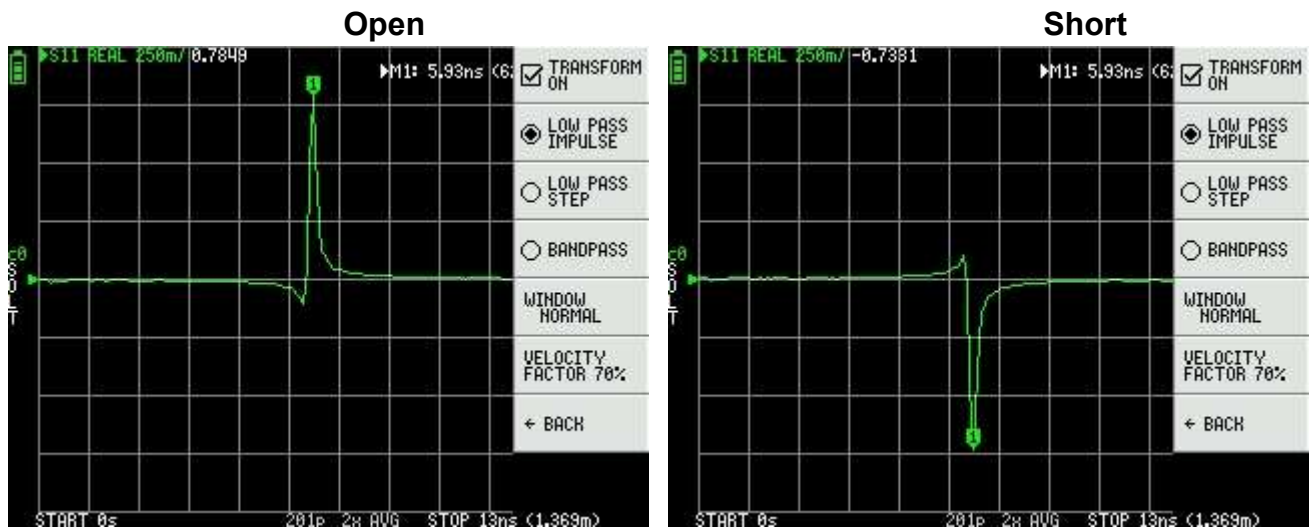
Open

S11 REAL 250m/ 0.7849

M1: 5.93ns (6

1

TRANSFORM ON

LOW PASS IMPULSE

LOW PASS STEP

BANDPASS

WINDOW NORMAL

VELOCITY FACTOR 70%

← BACK

C0 S O L T

START 0s 201p 2x AVG STOP 13ns (1.369m)

Short

S11 REAL 250m/ -0.7381

M1: 5.93ns (6

1

TRANSFORM ON

LOW PASS IMPULSE

LOW PASS STEP

BANDPASS

WINDOW NORMAL

VELOCITY FACTOR 70%

← BACK

C0 S O L T

START 0s 201p 2x AVG STOP 13ns (1.369m)